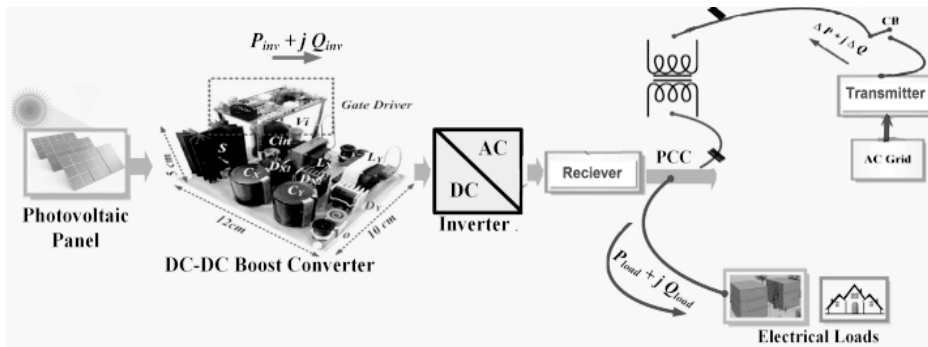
$P_{inv} + j\,Q_{inv}$

Gate Driver

$V_i$

$C_{in}$

S

$D_{X1}$

$L_X$

$L_Y$

$V_{o1}$

$C_X$

$C_Y$

$D_Y$

o

5 cm

12cm

10 cm

Photovoltaic Panel

DC-DC Boost Converter

AC

DC

Inverter

Reciever

PCC

$\Delta P + j\,\Delta Q$

CB

Transmitter

AC Grid

$P_{load} + j\,Q_{load}$

Electrical Loads